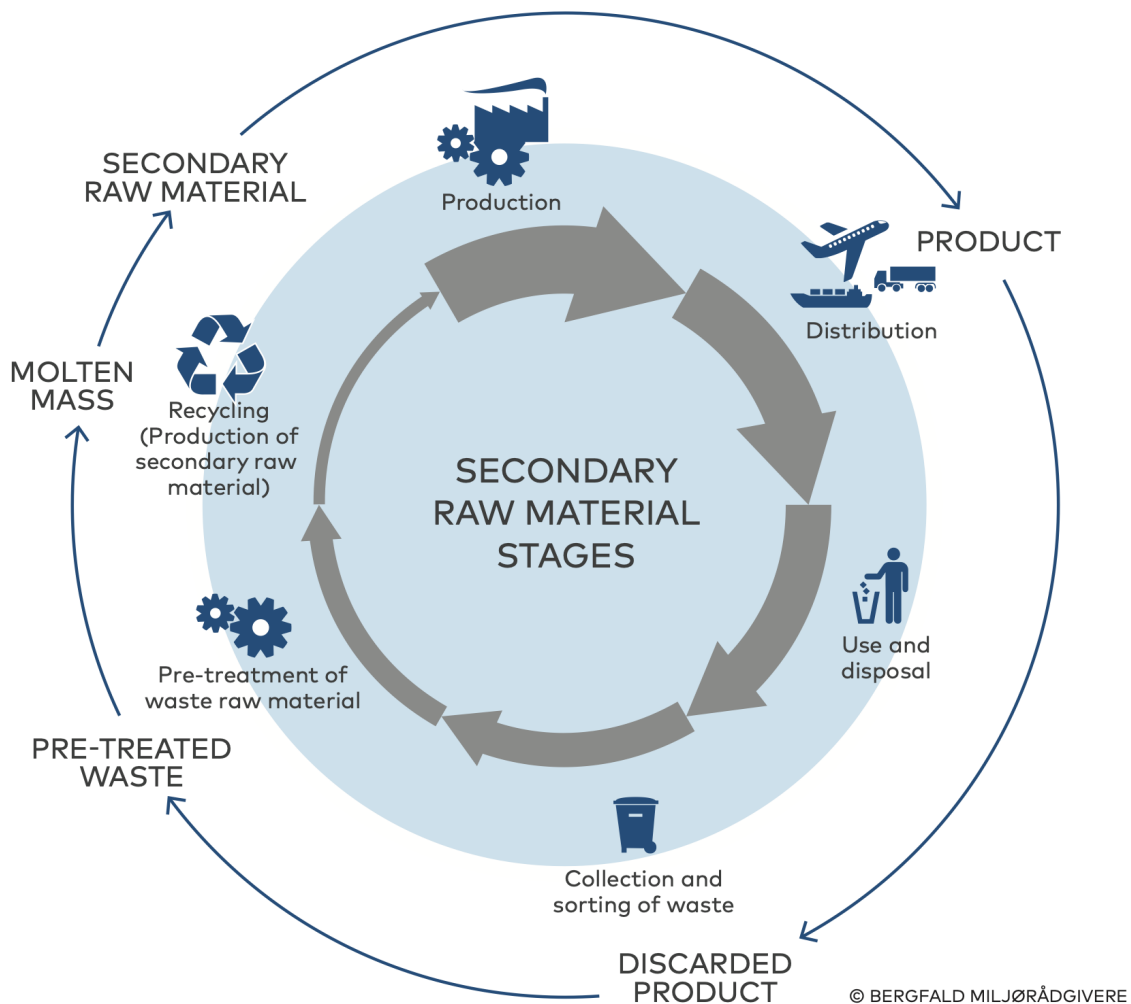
SECONDARY RAW MATERIAL

Production

PRODUCT

Distribution

MOLTEN MASS

Recycling (Production of secondary raw material)

SECONDARY RAW MATERIAL STAGES

Use and disposal

Pre-treatment of waste raw material

PRE-TREATED WASTE

Collection and sorting of waste

DISCARDED PRODUCT

© BERGFALD MILJØRÅDGIVERE